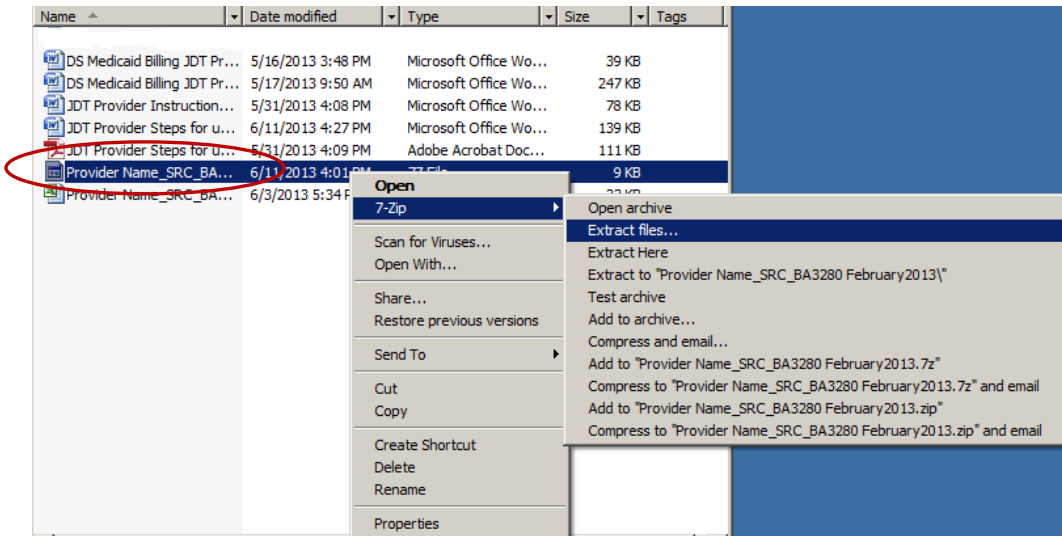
| Name | Date modified | Type | Size | Tags |
|---|---|---|---|---|
| DS Medicaid Billing JDT Pr... | 5/16/2013 3:48 PM | Microsoft Office Wo... | 39 KB | |
| DS Medicaid Billing JDT Pr... | 5/17/2013 9:50 AM | Microsoft Office Wo... | 247 KB | |
| JDT Provider Instruction... | 5/31/2013 4:08 PM | Microsoft Office Wo... | 78 KB | |
| JDT Provider Steps for u... | 6/11/2013 4:27 PM | Microsoft Office Wo... | 139 KB | |
| JDT Provider Steps for u... | 5/31/2013 4:09 PM | Adobe Acrobat Doc... | 111 KB | |
| Provider Name_SRC_BA... | 6/11/2013 4:01 PM | 7Z File | 9 KB | |
| Provider Name_SRC_BA... | 6/3/2013 5:34 PM | | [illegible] KB | |

Open
7-Zip
Scan for Viruses...
Open With...
Share...
Restore previous versions
Send To
Cut
Copy
Create Shortcut
Delete
Rename
Properties

Open archive
Extract files...
Extract Here
Extract to "Provider Name_SRC_BA3280 February2013\"
Test archive
Add to archive...
Compress and email...
Add to "Provider Name_SRC_BA3280 February2013.7z"
Compress to "Provider Name_SRC_BA3280 February2013.7z" and email
Add to "Provider Name_SRC_BA3280 February2013.zip"
Compress to "Provider Name_SRC_BA3280 February2013.zip" and email